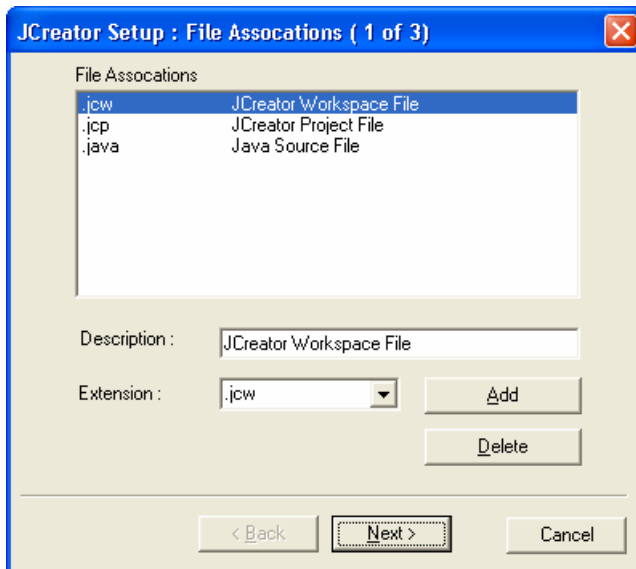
JCreator Setup : File Assocations ( 1 of 3)

File Assocations

| | |
|---|---|
| .jcw | JCreator Workspace File |
| .jcp | JCreator Project File |
| .java | Java Source File |

Description : JCreator Workspace File

Extension : .jcw

Add

Delete

< Back

Next >

Cancel